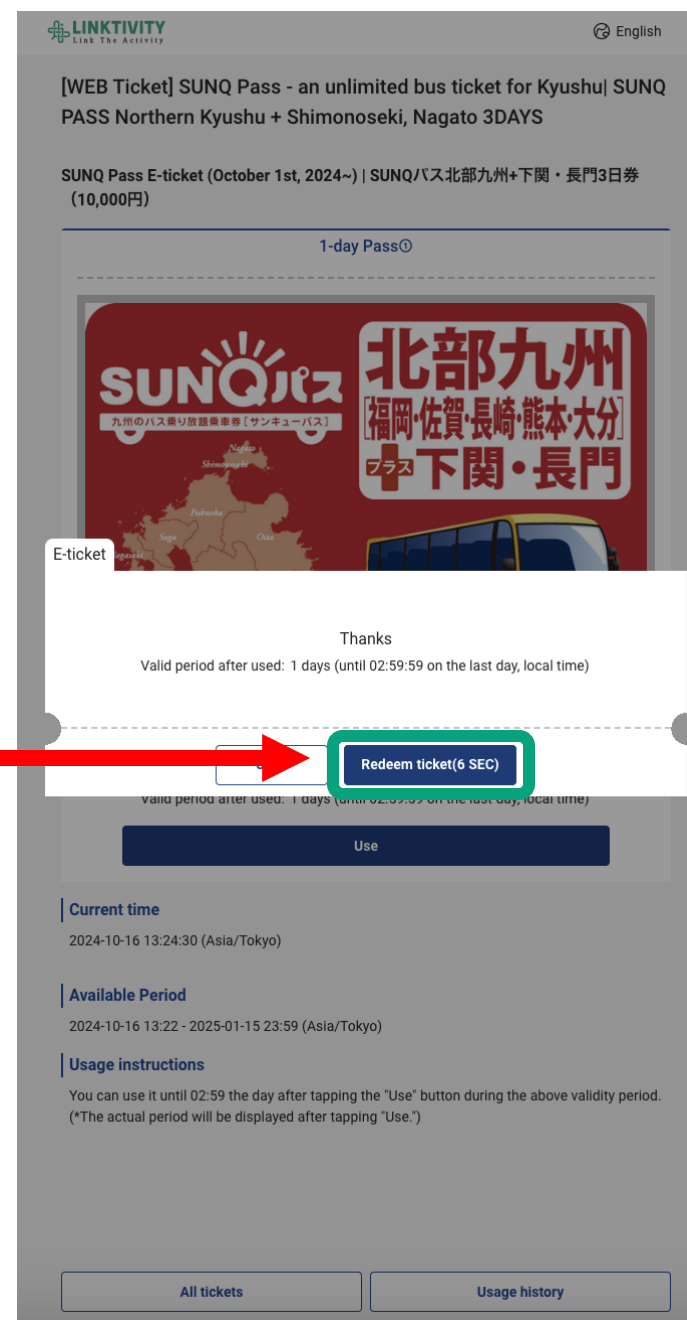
LINKTIVITY
Link The Activity

English

[WEB Ticket] SUNQ Pass - an unlimited bus ticket for Kyushu| SUNQ PASS Northern Kyushu + Shimonoseki, Nagato 3DAYS

SUNQ Pass E-ticket (October 1st, 2024~) | SUNQパス北部九州+下関・長門3日券（10,000円）

1-day Pass

SUNQパス
九州のバス乗り放題乗車券［サンキューパス］
Nagato
Shimonoseki
Fukuoka
Saga
Nagasaki
Oita

北部九州
［福岡·佐賀·長崎·熊本·大分］
プラス
下関・長門

E-ticket

Thanks
Valid period after used: 1 days (until 02:59:59 on the last day, local time)

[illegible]
Redeem ticket(6 SEC)

Valid period after used: 1 days (until 02:59:59 on the last day, local time)

Use

Current time
2024-10-16 13:24:30 (Asia/Tokyo)

Available Period
2024-10-16 13:22 - 2025-01-15 23:59 (Asia/Tokyo)

Usage instructions
You can use it until 02:59 the day after tapping the "Use" button during the above validity period. (*The actual period will be displayed after tapping "Use.")

All tickets
Usage history